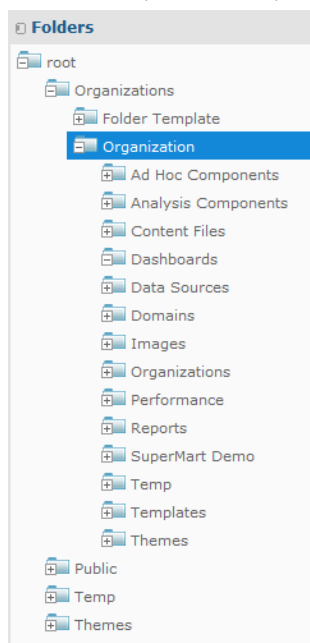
Folders
root
Organizations
Folder Template
Organization
Ad Hoc Components
Analysis Components
Content Files
Dashboards
Data Sources
Domains
Images
Organizations
Performance
Reports
SuperMart Demo
Temp
Templates
Themes
Public
Temp
Themes